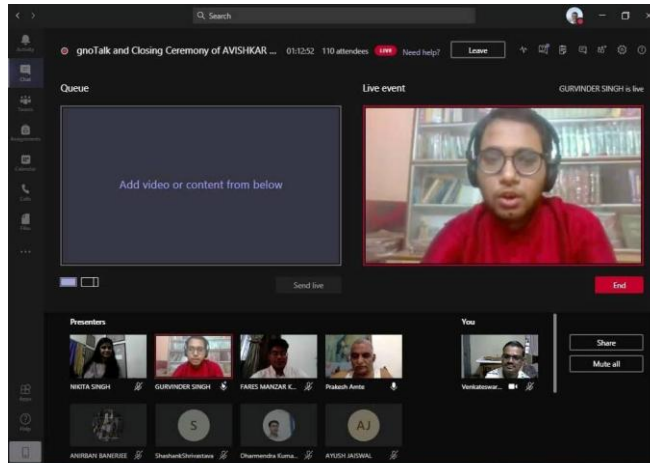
Search

Activity
Chat
Teams
Assignments
Calendar
Calls
Files
...
Apps
Help

gnoTalk and Closing Ceremony of AVISHKAR ... 01:12:52 110 attendees LIVE Need help? Leave

Queue

Live event

GURVINDER SINGH is live

Add video or content from below

Send live

End

Presenters

NIKITA SINGH

GURVINDER SINGH

FARES MANZAR K...

Prakash Amte

You

Venkateswar...

Share

Mute all

ANIRBAN BANERJEE

S

ShashankShrivastava

Dharmendra Kuma...

AJ

AYUSH JAISWAL